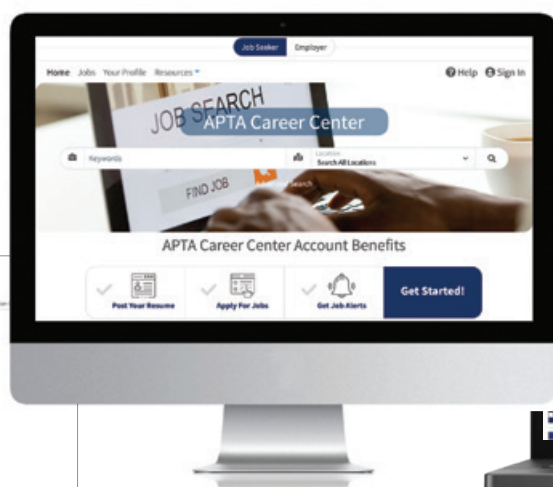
Job Seeker Employer

Home Jobs Your Profile Resources

Help Sign In

JOB SEARCH

APTA Career Center

Keywords

Location
Search All Locations

FIND JOB

Search

APTA Career Center Account Benefits

Post Your Resume

Apply For Jobs

Get Job Alerts

Get Started!